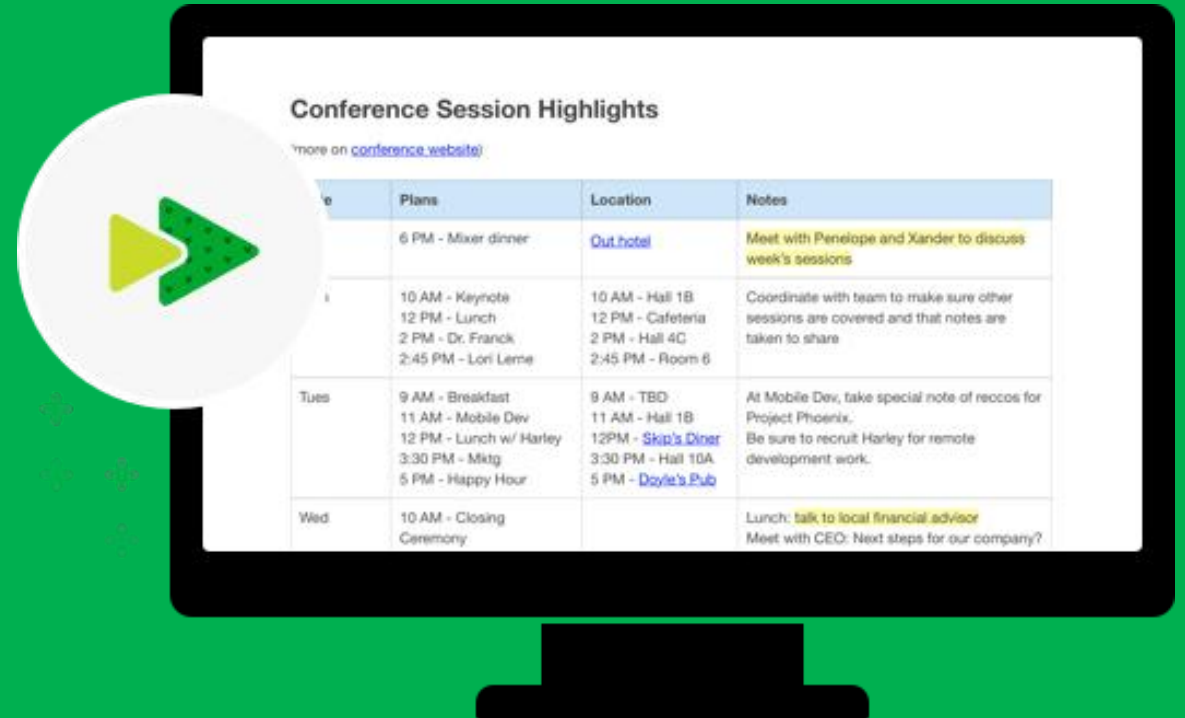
Conference Session Highlights

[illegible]more on conference website)

| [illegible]e | Plans | Location | Notes |
|---|---|---|---|
| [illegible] | 6 PM - Mixer dinner | Out hotel | Meet with Penelope and Xander to discuss week's sessions |
| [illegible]s | 10 AM - Keynote<br>12 PM - Lunch<br>2 PM - Dr. Franck<br>2:45 PM - Lori Leme | 10 AM - Hall 1B<br>12 PM - Cafeteria<br>2 PM - Hall 4C<br>2:45 PM - Room 6 | Coordinate with team to make sure other sessions are covered and that notes are taken to share |
| Tues | 9 AM - Breakfast<br>11 AM - Mobile Dev<br>12 PM - Lunch w/ Harley<br>3:30 PM - Mktg<br>5 PM - Happy Hour | 9 AM - TBD<br>11 AM - Hall 1B<br>12PM - Skip's Diner<br>3:30 PM - Hall 10A<br>5 PM - Doyle's Pub | At Mobile Dev, take special note of reccos for Project Phoenix.<br>Be sure to recruit Harley for remote development work. |
| Wed | 10 AM - Closing Ceremony | | Lunch: talk to local financial advisor<br>Meet with CEO: Next steps for our company? |